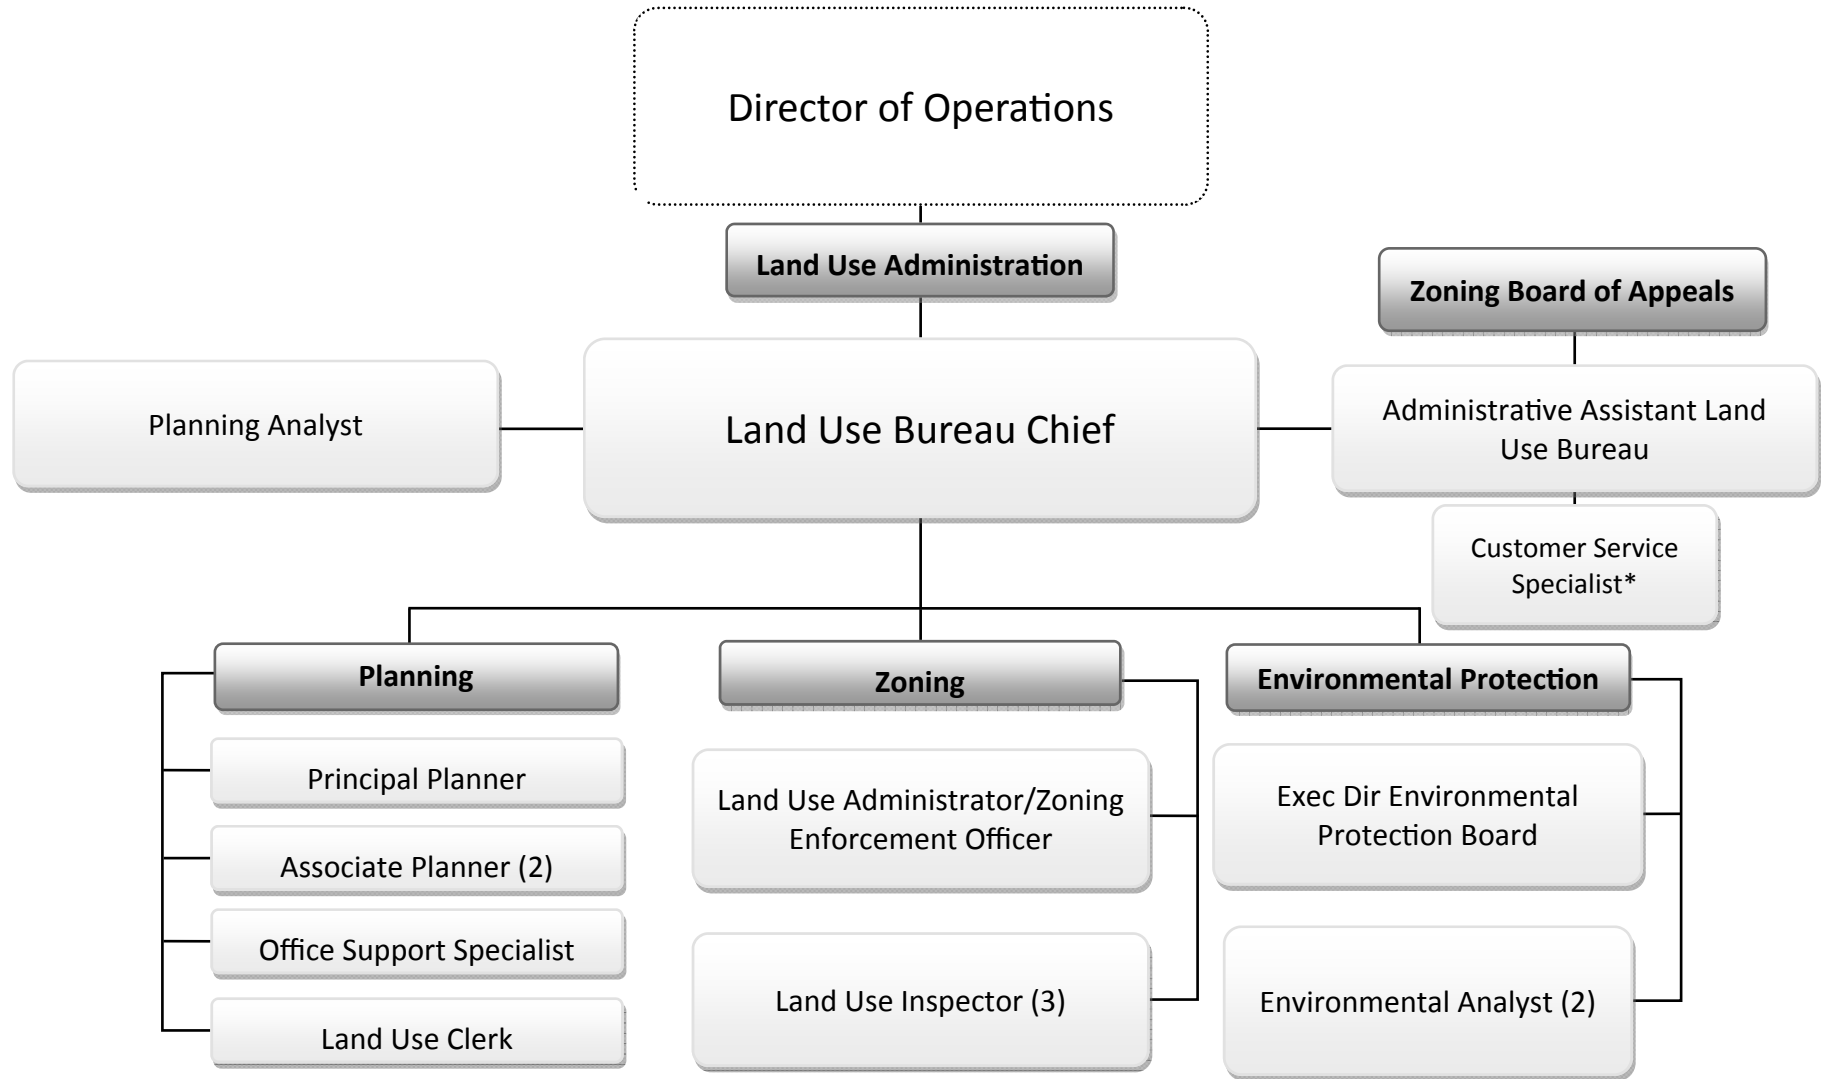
Director of Operations

Land Use Administration

Zoning Board of Appeals

Planning Analyst

Land Use Bureau Chief

Administrative Assistant Land Use Bureau

Customer Service Specialist*

Planning

Principal Planner

Associate Planner (2)

Office Support Specialist

Land Use Clerk

Zoning

Land Use Administrator/Zoning Enforcement Officer

Land Use Inspector (3)

Environmental Protection

Exec Dir Environmental Protection Board

Environmental Analyst (2)